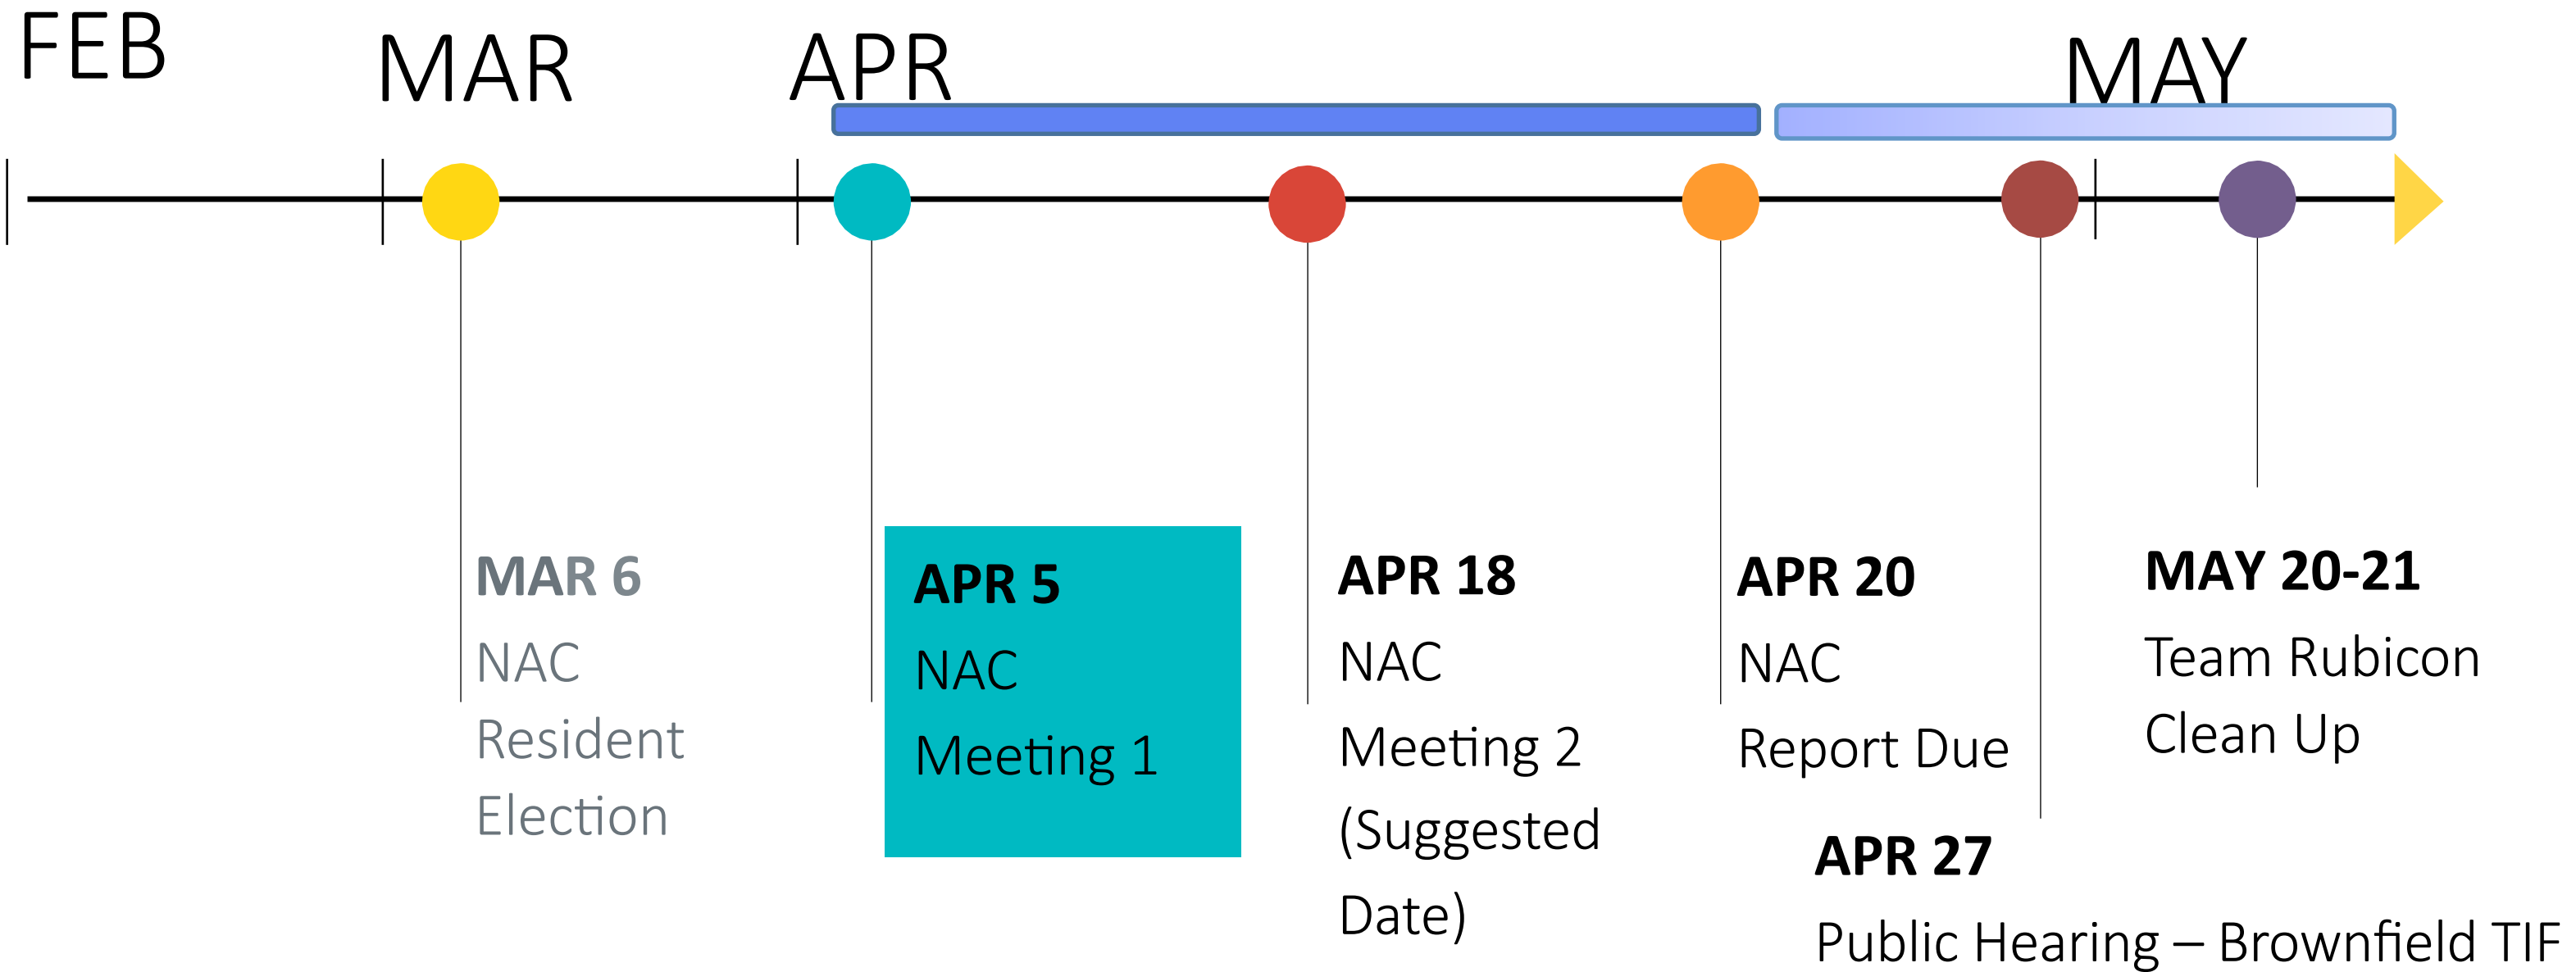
FEB MAR APR MAY

MAR 6
NAC
Resident
Election

APR 5
NAC
Meeting 1

APR 18
NAC
Meeting 2
(Suggested
Date)

APR 20
NAC
Report Due

APR 27
Public Hearing – Brownfield TIF

MAY 20-21
Team Rubicon
Clean Up